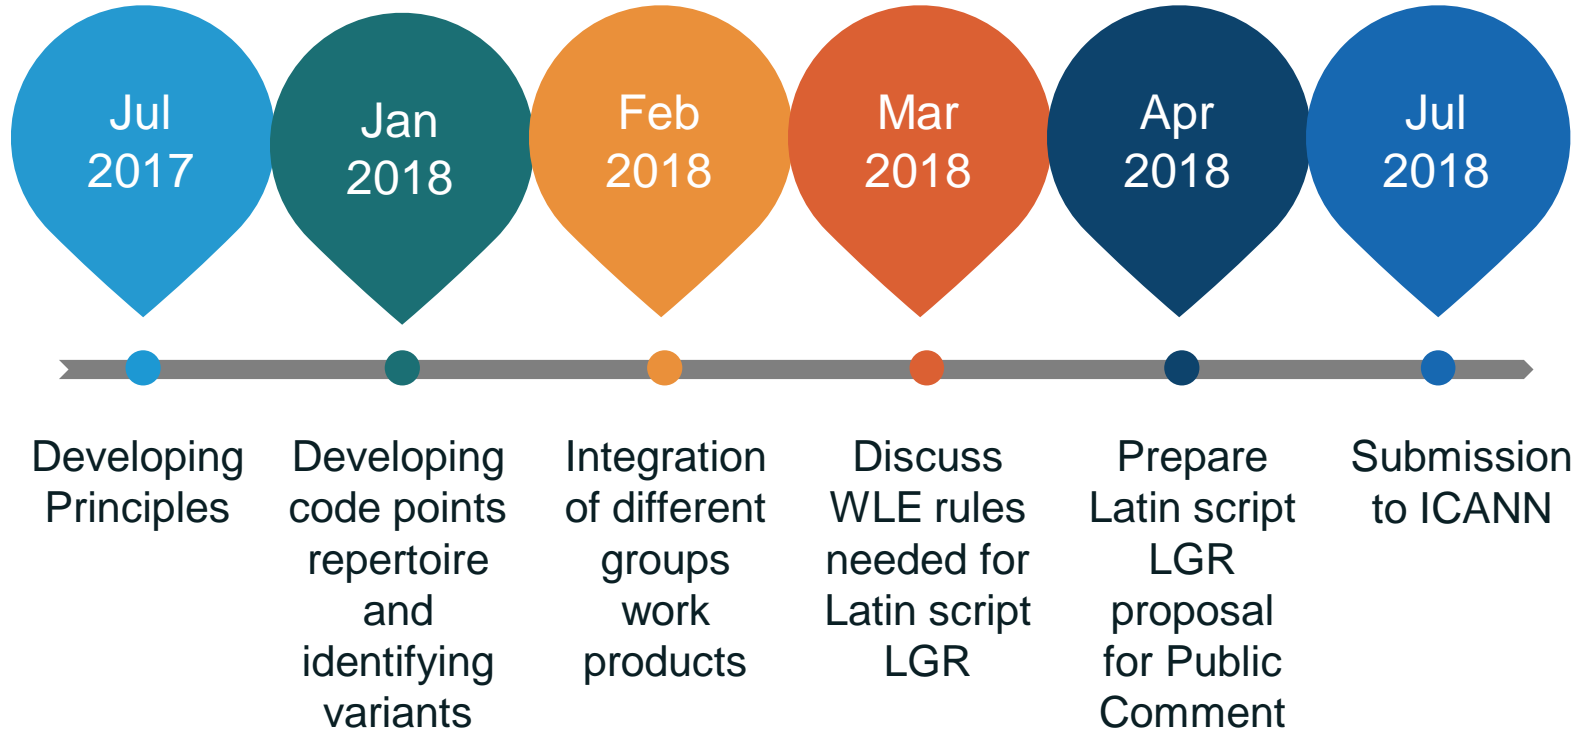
Jul 2017

Jan 2018

Feb 2018

Mar 2018

Apr 2018

Jul 2018

Developing Principles

Developing code points repertoire and identifying variants

Integration of different groups work products

Discuss WLE rules needed for Latin script LGR

Prepare Latin script LGR proposal for Public Comment

Submission to ICANN